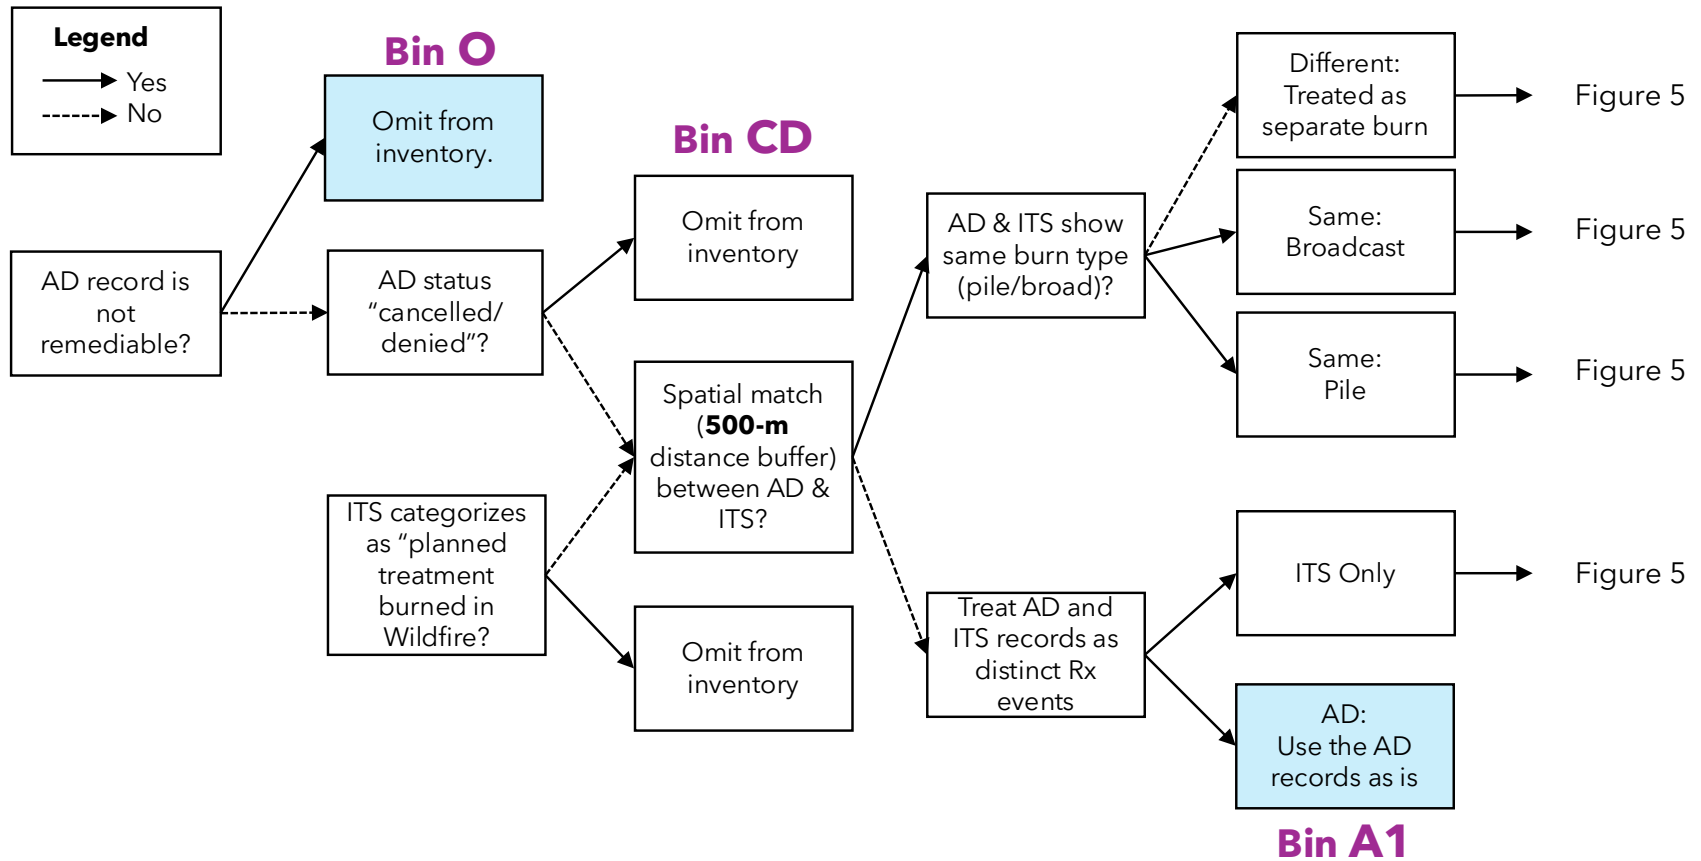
Legend
Yes
No

Bin O
Omit from inventory.

AD record is not remediable?

AD status "cancelled/ denied"?

ITS categorizes as "planned treatment burned in Wildfire?

Bin CD
Omit from inventory

Spatial match (**500-m** distance buffer) between AD & ITS?

Omit from inventory

AD & ITS show same burn type (pile/broad)?

Treat AD and ITS records as distinct Rx events

Different: Treated as separate burn

Figure 5

Same: Broadcast

Figure 5

Same: Pile

Figure 5

ITS Only

Figure 5

AD: Use the AD records as is

Bin A1